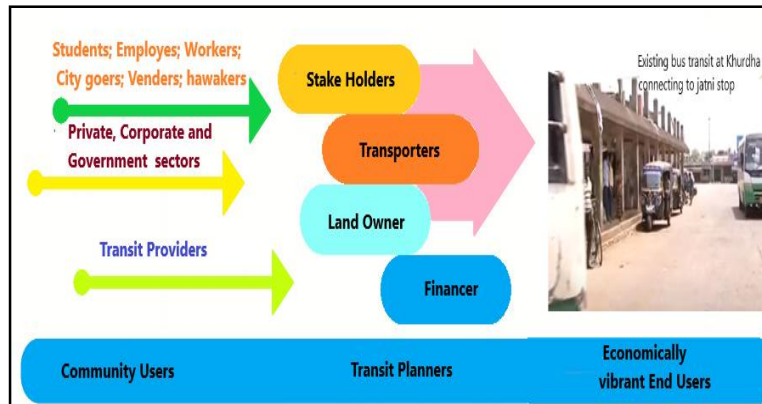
Students; Employes; Workers; City goers; Venders; hawakers

Private, Corporate and Government sectors

Transit Providers

Stake Holders

Transporters

Land Owner

Financer

Existing bus transit at Khurdha connecting to jatni stop

Community Users

Transit Planners

Economically vibrant End Users